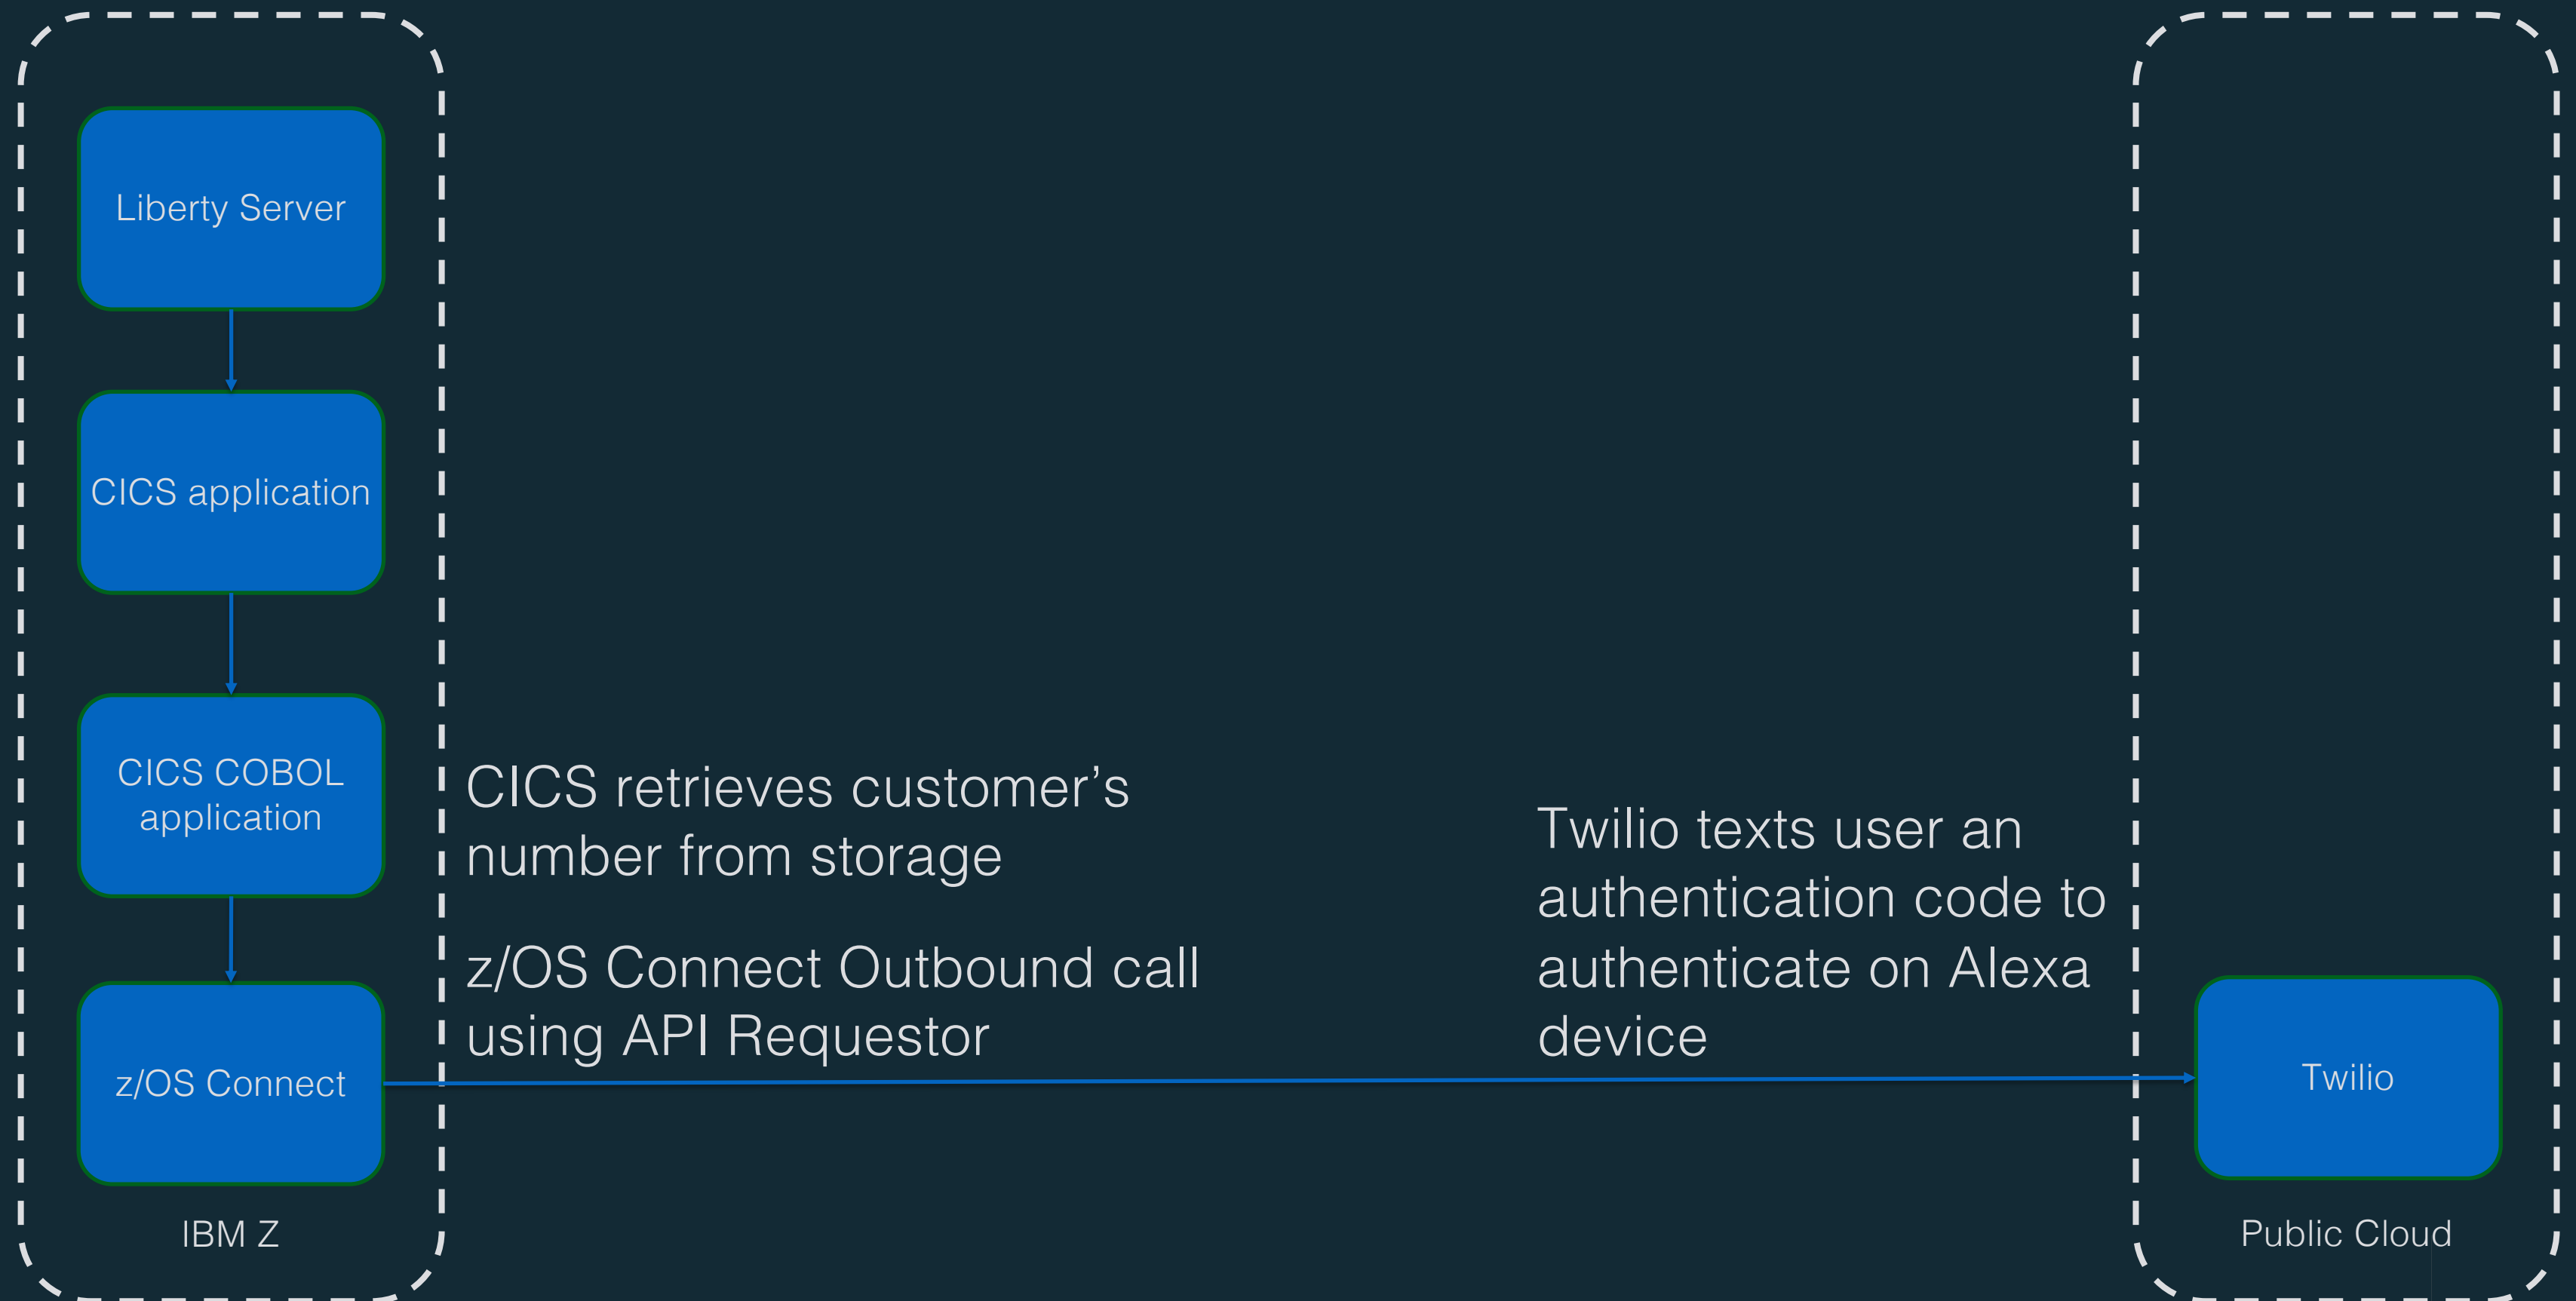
Liberty Server

CICS application

CICS COBOL application

z/OS Connect

IBM Z

CICS retrieves customer’s number from storage

z/OS Connect Outbound call using API Requestor

Twilio texts user an authentication code to authenticate on Alexa device

Twilio

Public Cloud